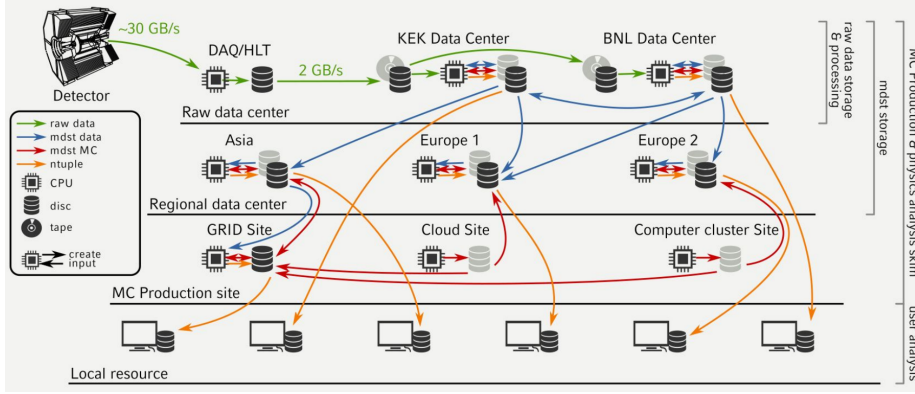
~30 GB/s

Detector

DAQ/HLT

2 GB/s

KEK Data Center

BNL Data Center

raw data storage & processing

mdst storage

MC Production & physics analysis skim

user analysis

Raw data center

raw data
mdst data
mdst MC
ntuple
CPU
disc
tape
create
input

Asia

Europe 1

Europe 2

Regional data center

GRID Site

Cloud Site

Computer cluster Site

MC Production site

Local resource